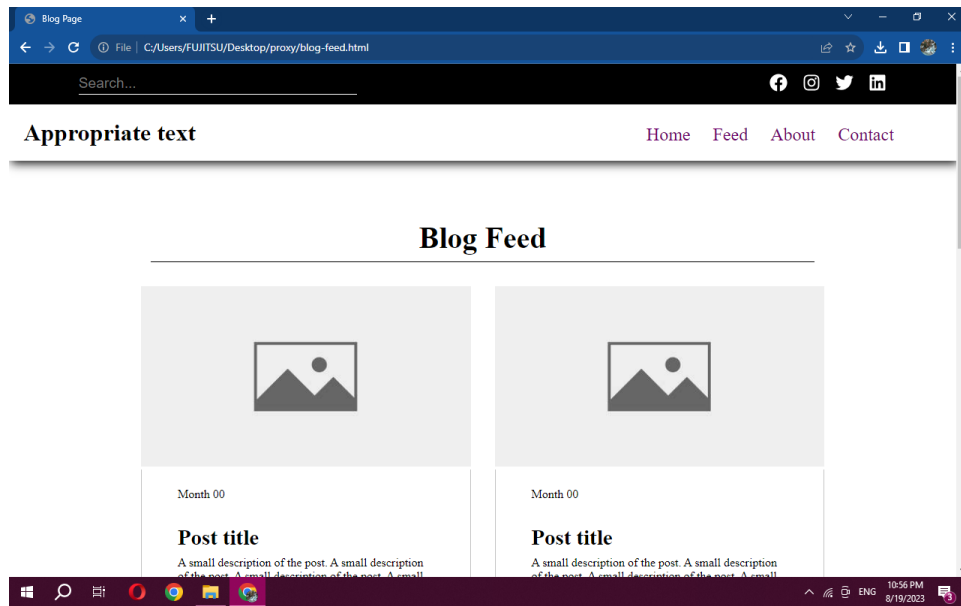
Blog Page

File | C:/Users/FUJITSU/Desktop/proxy/blog-feed.html

Search...

Appropriate text

Home Feed About Contact

Blog Feed

Month 00

Post title

A small description of the post. A small description of the post. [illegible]

Month 00

Post title

A small description of the post. A small description of the post. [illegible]

ENG 10:56 PM 8/19/2023

3